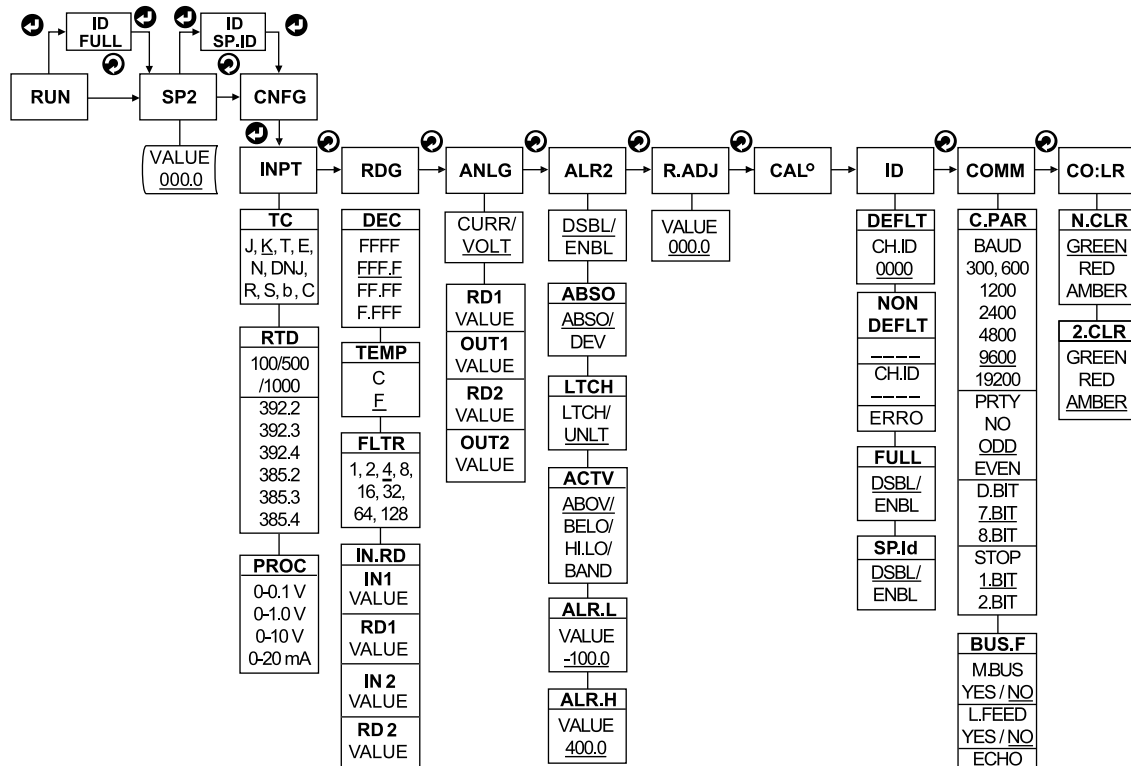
ID FULL

ID SP.ID

RUN

SP2

CNFG

VALUE 000.0

INPT

TC
J, K, T, E, N, DNJ, R, S, b, C

RTD
100/500 /1000
392.2
392.3
392.4
385.2
385.3
385.4

PROC
0-0.1 V
0-1.0 V
0-10 V
0-20 mA

RDG

DEC
FFFF
FFF.F
FF.FF
F.FFF

TEMP
C
F

FLTR
1, 2, 4, 8, 16, 32, 64, 128

IN.RD
IN1
VALUE
RD1
VALUE
IN 2
VALUE
RD 2
VALUE

ANLG

CURR/ VOLT

RD1
VALUE
OUT1
VALUE
RD2
VALUE
OUT2
VALUE

ALR2

DSBL/ ENBL

ABSO
ABSO/ DEV

LTCH
LTCH/ UNLT

ACTV
ABOV/ BELO/ HI.LO/ BAND

ALR.L
VALUE
-100.0

ALR.H
VALUE
400.0

R.ADJ

VALUE 000.0

CAL°

ID

DEFLT
CH.ID
0000

NON DEFLT
––––
CH.ID
––––
ERRO

FULL
DSBL/ ENBL

SP.Id
DSBL/ ENBL

COMM

C.PAR
BAUD
300, 600
1200
2400
4800
9600
19200
PRTY
NO
ODD
EVEN
D.BIT
7.BIT
8.BIT
STOP
1.BIT
2.BIT

BUS.F
M.BUS
YES / NO
L.FEED
YES / NO
ECHO

CO:LR

N.CLR
GREEN
RED
AMBER

2.CLR
GREEN
RED
AMBER